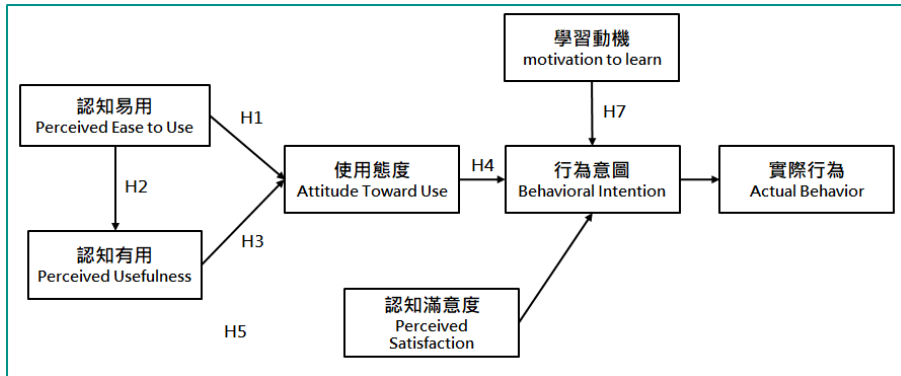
學習動機
motivation to learn

H7

認知易用
Perceived Ease to Use

H1

使用態度
Attitude Toward Use

H4

行為意圖
Behavioral Intention

實際行為
Actual Behavior

H2

認知有用
Perceived Usefulness

H3

認知滿意度
Perceived Satisfaction

H5